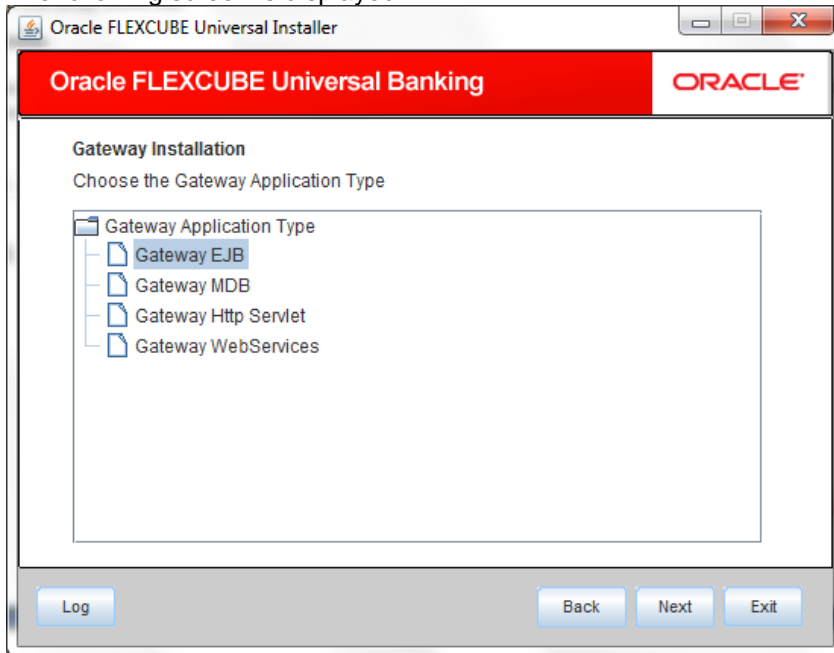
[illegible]

Oracle FLEXCUBE Universal Installer

Oracle FLEXCUBE Universal Banking

ORACLE

Gateway Installation

Choose the Gateway Application Type

Gateway Application Type
Gateway EJB
Gateway MDB
Gateway Http Servlet
Gateway WebServices

Log

Back

Next

Exit